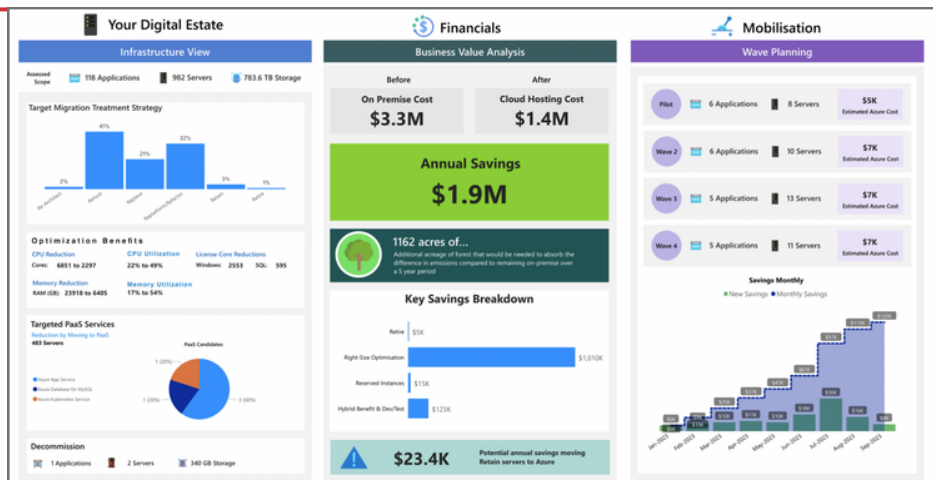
Your Digital Estate

Infrastructure View

Assessed Scope 118 Applications 982 Servers 783.6 TB Storage

Target Migration Treatment Strategy

2% 41% 21% 32% 3% 1%

Re-Architect Rehost Replace Replatform/Refactor Retain Retire

Optimization Benefits

CPU Reduction
Cores: 6851 to 2297

CPU Utilization
22% to 49%

License Core Reductions
Windows: 2553 SQL: 595

Memory Reduction
RAM (GB): 23918 to 6405

Memory Utilization
17% to 54%

Targeted PaaS Services
Reduction by Moving to PaaS
483 Servers

PaaS Candidates

1 (20%)
1 (20%)
3 (60%)

Azure App Service
Azure Database for MySQL
Azure Kubernetes Service

Decommission

1 Applications 2 Servers 340 GB Storage

Financials

Business Value Analysis

Before
On Premise Cost
$3.3M

After
Cloud Hosting Cost
$1.4M

Annual Savings
$1.9M

1162 acres of...
Additional acreage of forest that would be needed to absorb the difference in emissions compared to remaining on-premise over a 5 year period

Key Savings Breakdown

| | |
|---|---|
| Retire | $5K |
| Right-Size Optimisation | $1,010K |
| Reserved Instances | $15K |
| Hybrid Benefit & Dev/Test | $123K |

$23.4K
Potential annual savings moving Retain servers to Azure

Mobilisation

Wave Planning

| | | | |
|---|---|---|---|
| Pilot | 6 Applications | 8 Servers | $5K Estimated Azure Cost |
| Wave 2 | 6 Applications | 10 Servers | $7K Estimated Azure Cost |
| Wave 3 | 5 Applications | 13 Servers | $7K Estimated Azure Cost |
| Wave 4 | 5 Applications | 11 Servers | $7K Estimated Azure Cost |

Savings Monthly
● New Savings ● Monthly Savings

$6K $5K $15K $25K $10K $10K $31K $10K $47K $10K $61K $18K $77K $36K $113K $10K $119K $6K $12K

Jan 2023 Feb 2023 Mar 2023 Apr 2023 May 2023 Jun 2023 Jul 2023 Aug 2023 Sep 2023